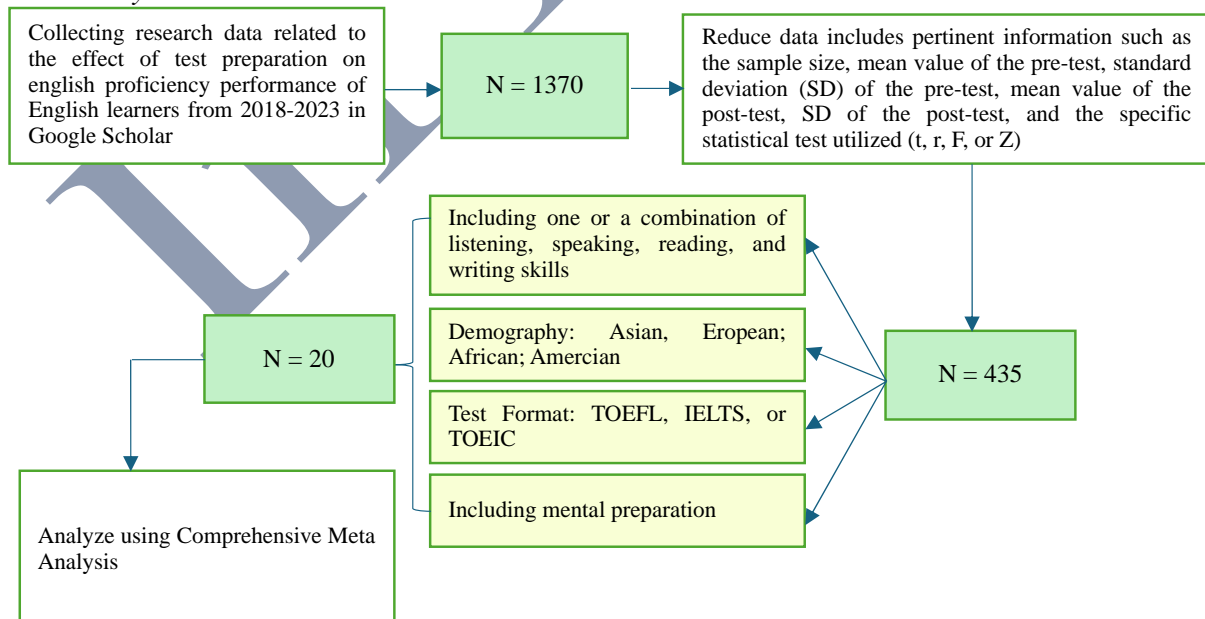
Collecting research data related to the effect of test preparation on english proficiency performance of English learners from 2018-2023 in Google Scholar

N = 1370

Reduce data includes pertinent information such as the sample size, mean value of the pre-test, standard deviation (SD) of the pre-test, mean value of the post-test, SD of the post-test, and the specific statistical test utilized (t, r, F, or Z)

Including one or a combination of listening, speaking, reading, and writing skills

Demography: Asian, Eropean; African; Amercian

Test Format: TOEFL, IELTS, or TOEIC

Including mental preparation

N = 20

N = 435

Analyze using Comprehensive Meta Analysis